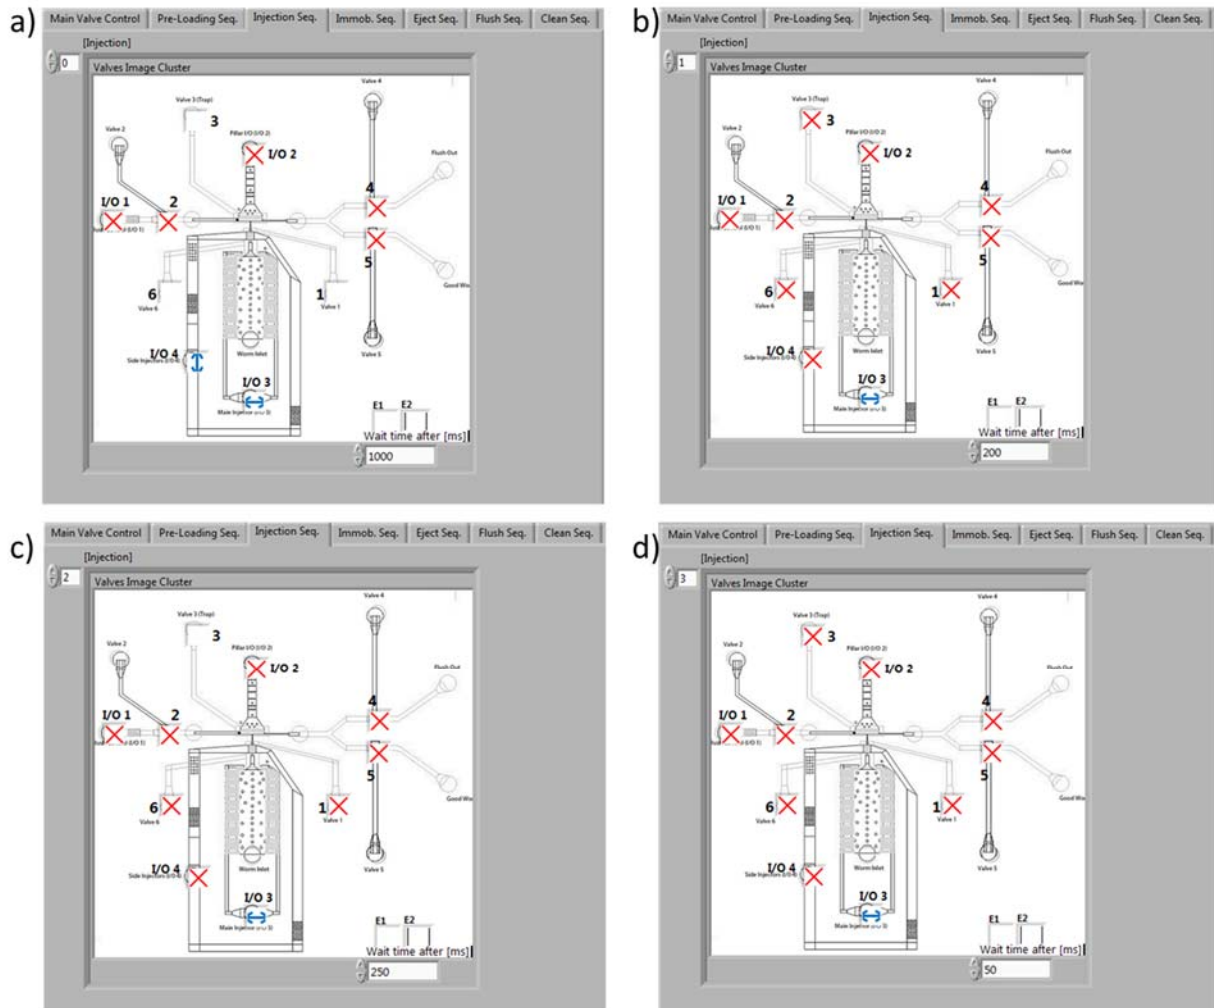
a)

Main Valve Control | Pre-Loading Seq. | Injection Seq. | Immob. Seq. | Eject Seq. | Flush Seq. | Clean Seq.

[Injection]

0

Valves Image Cluster

Valve 3 (Top)
3
Valve 4
Valve 2
Pillar I/O (I/O 2)
I/O 2
Flush Out
I/O 1
2
4
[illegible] (I/O 1)
5
6
1
Valve 6
Valve 1
Good Wo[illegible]
I/O 4
Side Injectors (I/O 4)
Worm Inlet
Valve 5
I/O 3
Main Injector (I/O 3)
E1
E2
Wait time after [ms]
1000

b)

Main Valve Control | Pre-Loading Seq. | Injection Seq. | Immob. Seq. | Eject Seq. | Flush Seq. | Clean Seq.

[Injection]

1

Valves Image Cluster

Valve 3 (Top)
3
Valve 4
Valve 2
Pillar I/O (I/O 2)
I/O 2
Flush Out
I/O 1
2
4
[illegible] (I/O 1)
5
6
1
Valve 6
Valve 1
Good Wo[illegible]
I/O 4
Side Injectors (I/O 4)
Worm Inlet
Valve 5
I/O 3
Main Injector (I/O 3)
E1
E2
Wait time after [ms]
200

c)

Main Valve Control | Pre-Loading Seq. | Injection Seq. | Immob. Seq. | Eject Seq. | Flush Seq. | Clean Seq.

[Injection]

2

Valves Image Cluster

Valve 3 (Top)
3
Valve 4
Valve 2
Pillar I/O (I/O 2)
I/O 2
Flush Out
I/O 1
2
4
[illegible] (I/O 1)
5
6
1
Valve 6
Valve 1
Good Wo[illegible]
I/O 4
Side Injectors (I/O 4)
Worm Inlet
Valve 5
I/O 3
Main Injector (I/O 3)
E1
E2
Wait time after [ms]
250

d)

Main Valve Control | Pre-Loading Seq. | Injection Seq. | Immob. Seq. | Eject Seq. | Flush Seq. | Clean Seq.

[Injection]

3

Valves Image Cluster

Valve 3 (Top)
3
Valve 4
Valve 2
Pillar I/O (I/O 2)
I/O 2
Flush Out
I/O 1
2
4
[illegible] (I/O 1)
5
6
1
Valve 6
Valve 1
Good Wo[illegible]
I/O 4
Side Injectors (I/O 4)
Worm Inlet
Valve 5
I/O 3
Main Injector (I/O 3)
E1
E2
Wait time after [ms]
50